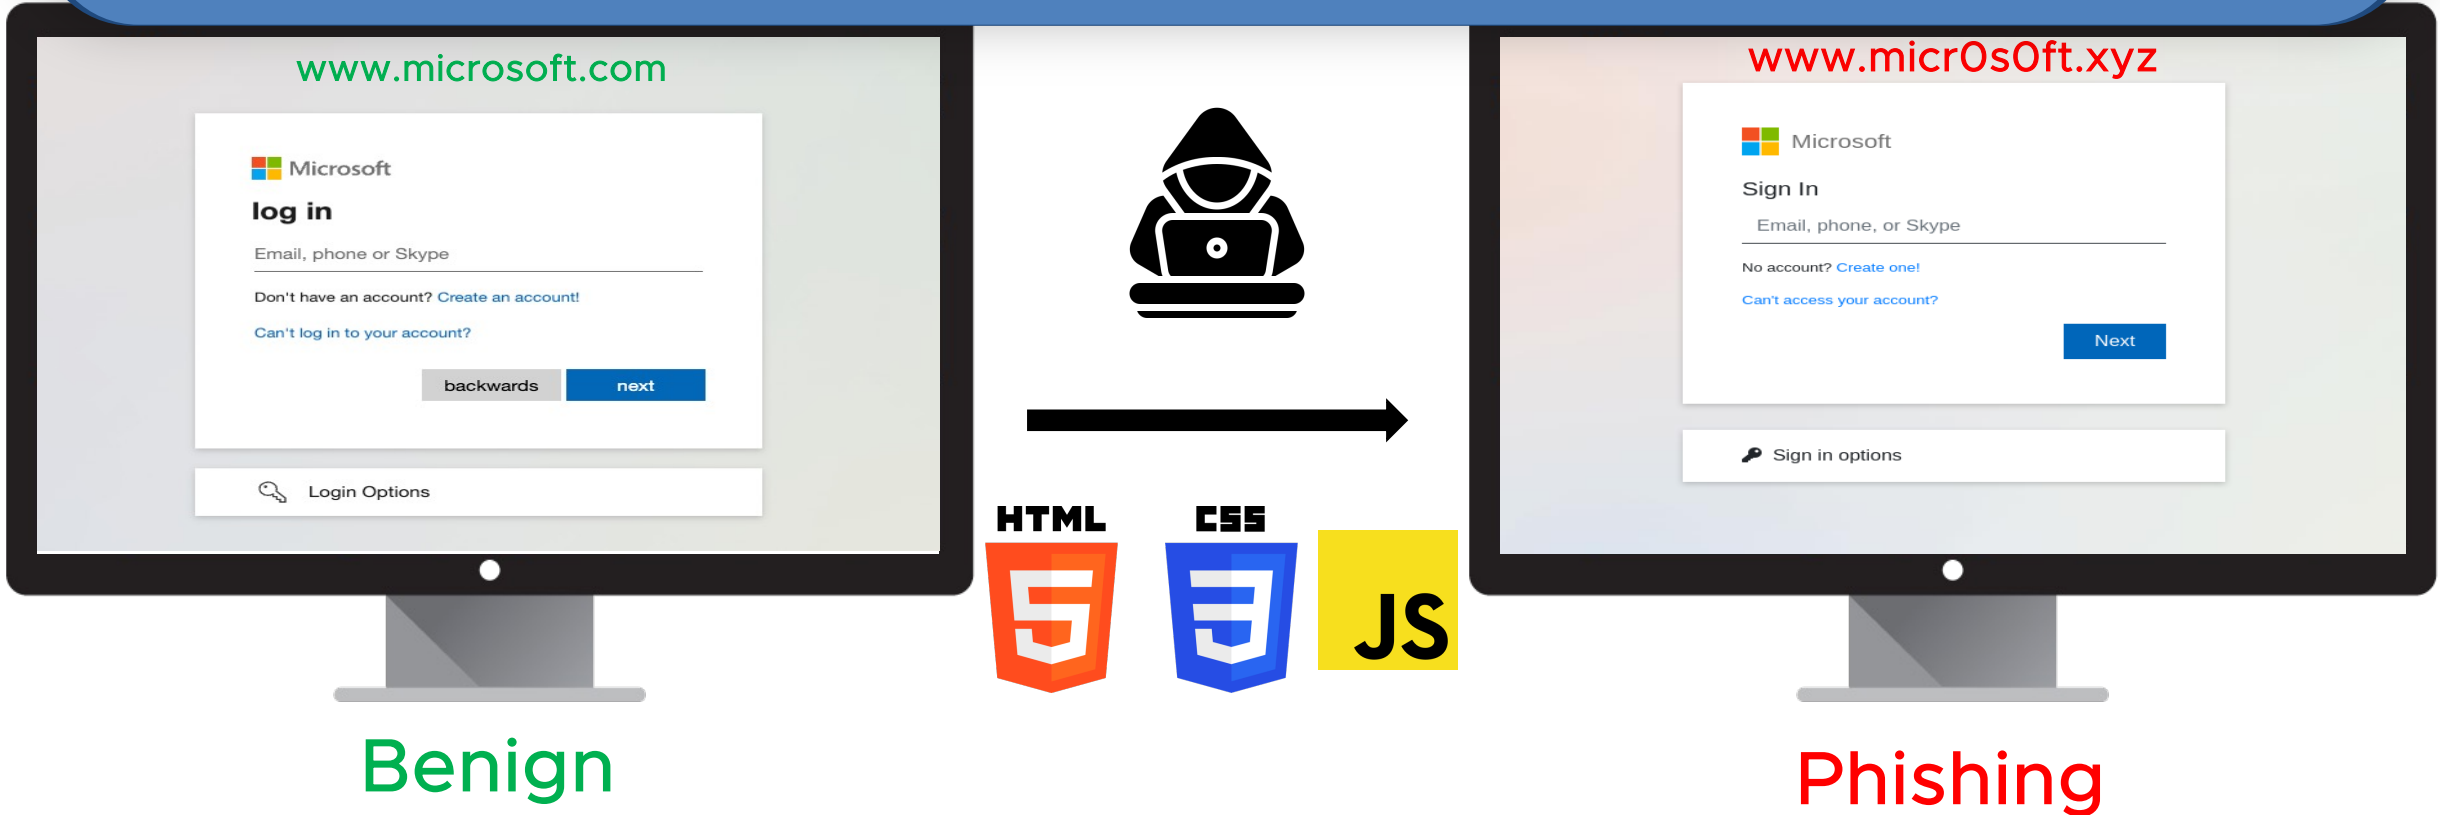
www.microsoft.com

Microsoft

log in

Email, phone or Skype

Don't have an account? Create an account!

Can't log in to your account?

backwards next

Login Options

HTML

5

CSS

3

JS

www.micr0s0ft.xyz

Microsoft

Sign In

Email, phone, or Skype

No account? Create one!

Can't access your account?

Next

Sign in options

Benign

Phishing